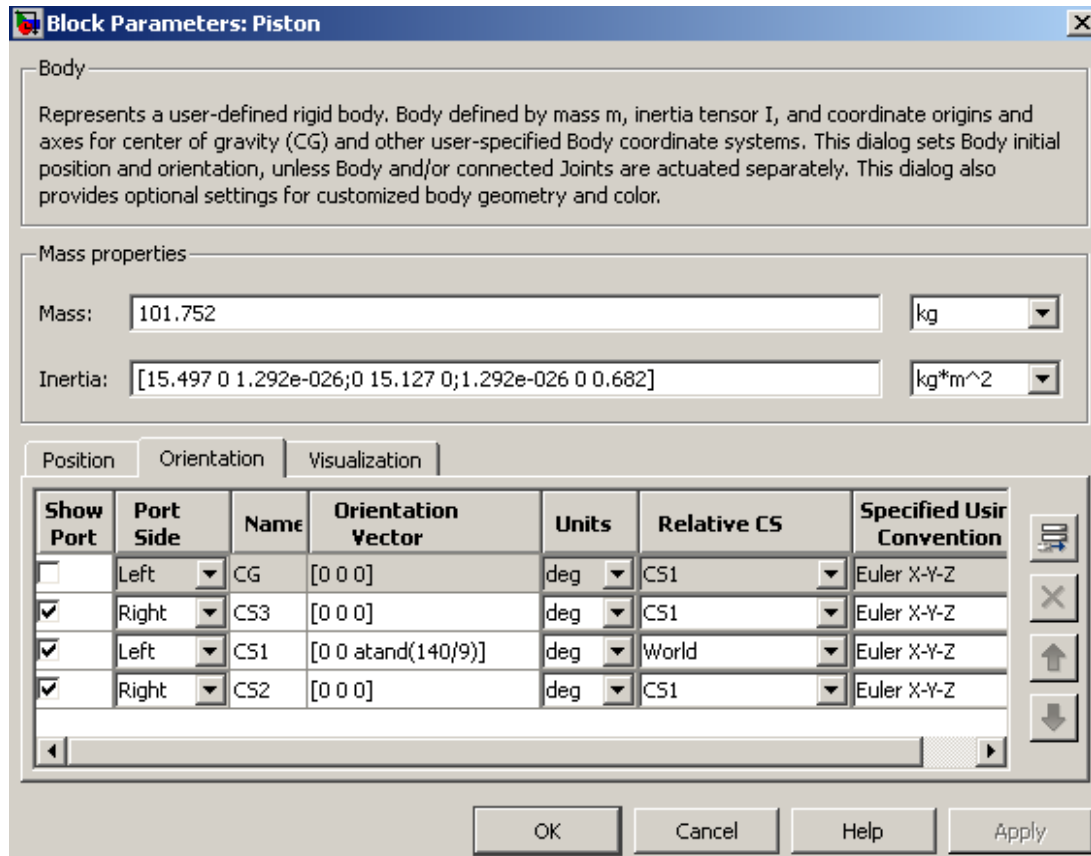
Block Parameters: Piston

Body

Represents a user-defined rigid body. Body defined by mass m, inertia tensor I, and coordinate origins and axes for center of gravity (CG) and other user-specified Body coordinate systems. This dialog sets Body initial position and orientation, unless Body and/or connected Joints are actuated separately. This dialog also provides optional settings for customized body geometry and color.

Mass properties

Mass: 101.752 kg

Inertia: [15.497 0 1.292e-026;0 15.127 0;1.292e-026 0 0.682] kg*m^2

Position | Orientation | Visualization

| Show Port | Port Side | Name | Orientation Vector | Units | Relative CS | Specified Usir Convention |
|---|---|---|---|---|---|---|
| ☐ | Left | CG | [0 0 0] | deg | CS1 | Euler X-Y-Z |
| ☑ | Right | CS3 | [0 0 0] | deg | CS1 | Euler X-Y-Z |
| ☑ | Left | CS1 | [0 0 atand(140/9)] | deg | World | Euler X-Y-Z |
| ☑ | Right | CS2 | [0 0 0] | deg | CS1 | Euler X-Y-Z |

OK Cancel Help Apply